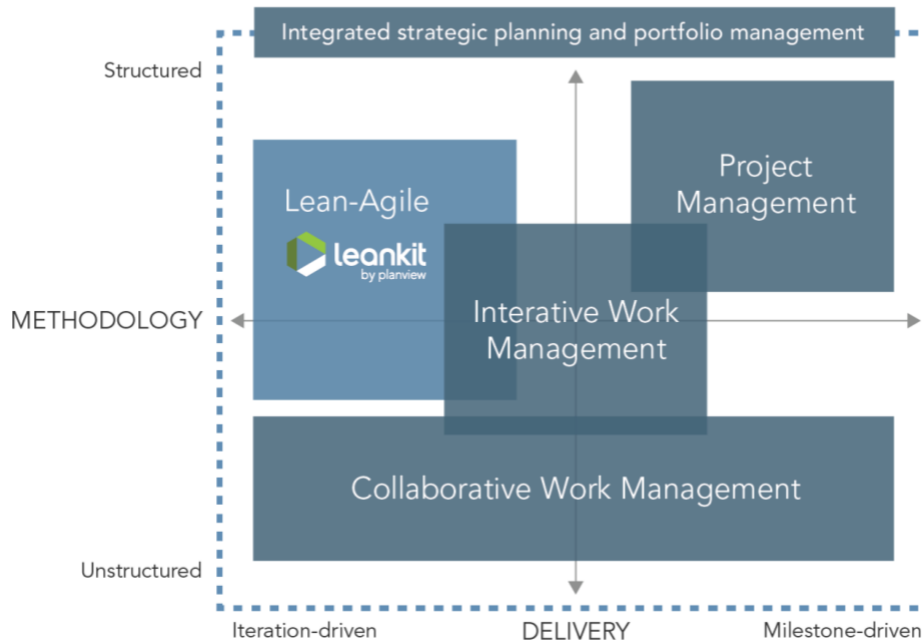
Integrated strategic planning and portfolio management

Structured

Lean-Agile

leankit
by planview

Project Management

METHODOLOGY

Interative Work Management

Collaborative Work Management

Unstructured

Iteration-driven

DELIVERY

Milestone-driven